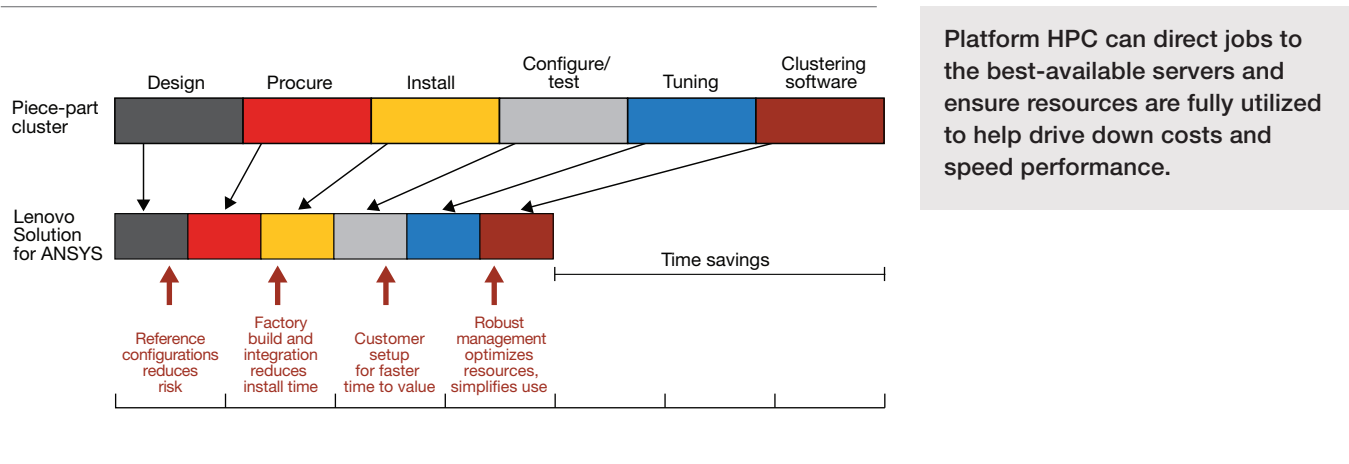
Design
Procure
Install
Configure/ test
Tuning
Clustering software

Piece-part cluster

Lenovo Solution for ANSYS

Time savings

Reference configurations reduces risk

Factory build and integration reduces install time

Customer setup for faster time to value

Robust management optimizes resources, simplifies use

Platform HPC can direct jobs to the best-available servers and ensure resources are fully utilized to help drive down costs and speed performance.